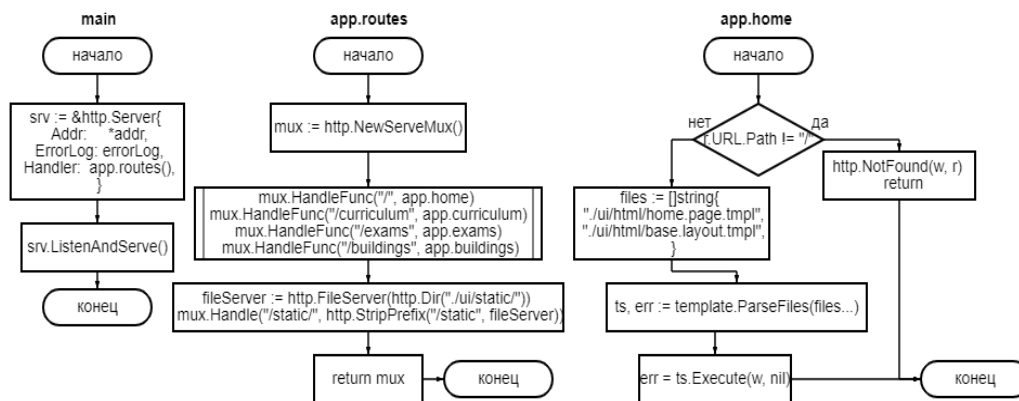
main

начало

srv := &http.Server{
Addr: *addr,
ErrorLog: errorLog,
Handler: app.routes(),
}

srv.ListenAndServe()

конец

app.routes

начало

mux := http.NewServeMux()

mux.HandleFunc("/", app.home)
mux.HandleFunc("/curriculum", app.curriculum)
mux.HandleFunc("/exams", app.exams)
mux.HandleFunc("/buildings", app.buildings)

fileServer := http.FileServer(http.Dir("./ui/static/"))
mux.Handle("/static/", http.StripPrefix("/static", fileServer))

return mux

конец

app.home

начало

нет

r.URL.Path != "/"

да

http.NotFound(w, r)
return

files := []string{
"./ui/html/home.page.tmpl",
"./ui/html/base.layout.tmpl",
}

ts, err := template.ParseFiles(files...)

err = ts.Execute(w, nil)

конец